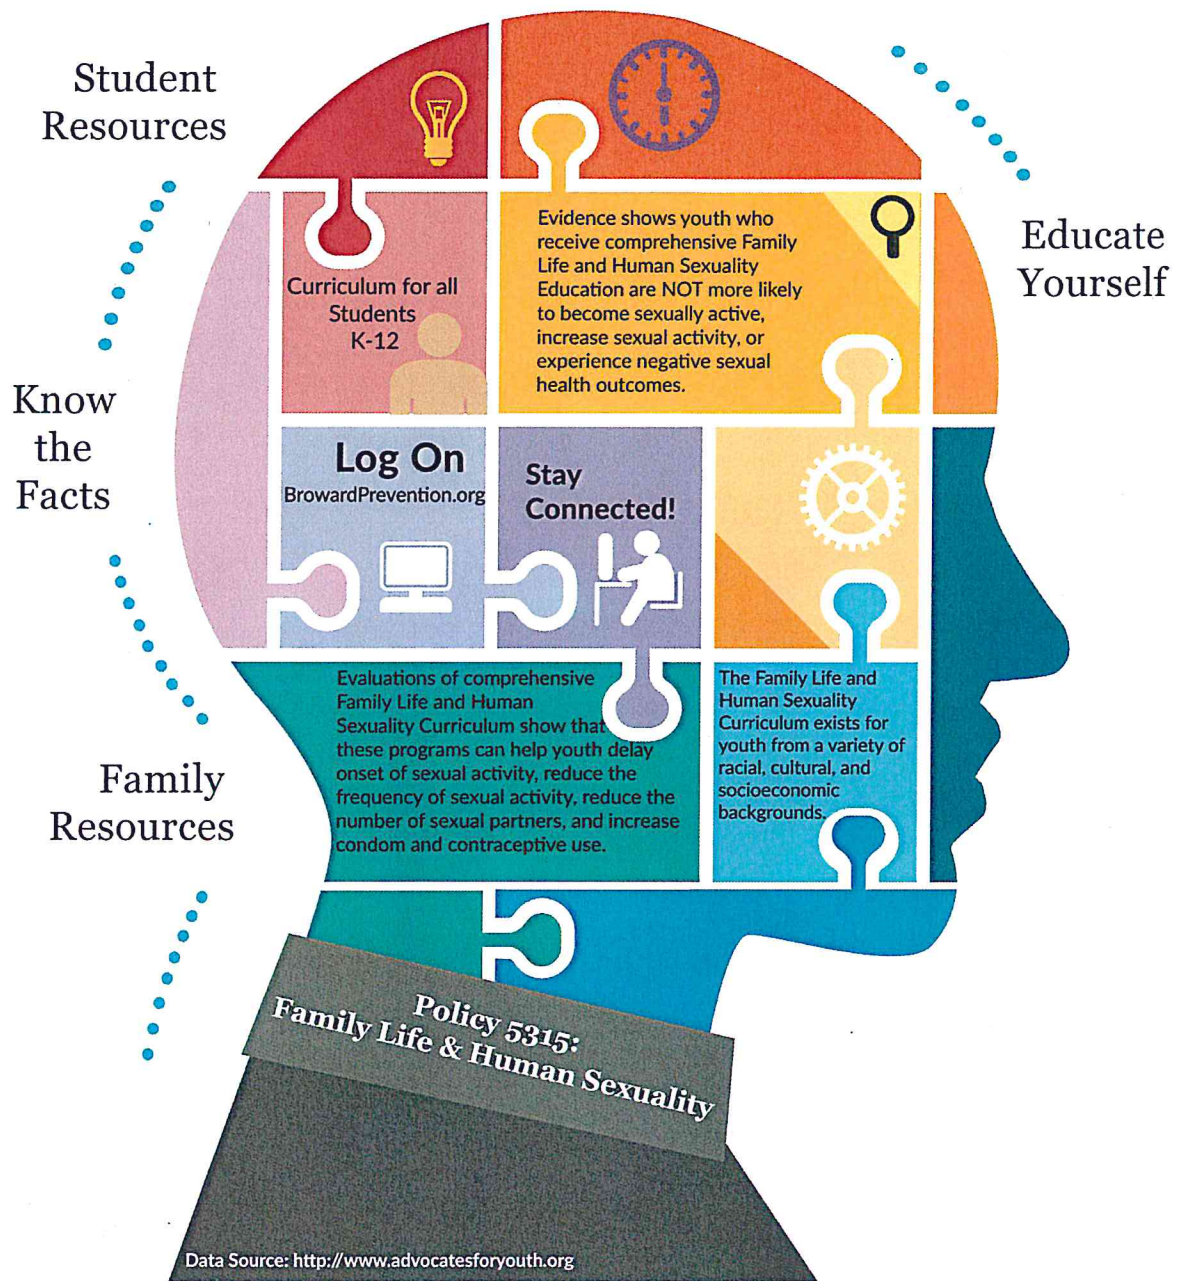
Student Resources

Educate Yourself

Curriculum for all Students K-12

Evidence shows youth who receive comprehensive Family Life and Human Sexuality Education are NOT more likely to become sexually active, increase sexual activity, or experience negative sexual health outcomes.

Know the Facts

Log On
BrowardPrevention.org

Stay Connected!

Evaluations of comprehensive Family Life and Human Sexuality Curriculum show that these programs can help youth delay onset of sexual activity, reduce the frequency of sexual activity, reduce the number of sexual partners, and increase condom and contraceptive use.

The Family Life and Human Sexuality Curriculum exists for youth from a variety of racial, cultural, and socioeconomic backgrounds.

Family Resources

Policy 5315:
Family Life & Human Sexuality

Data Source: http://www.advocatesforyouth.org